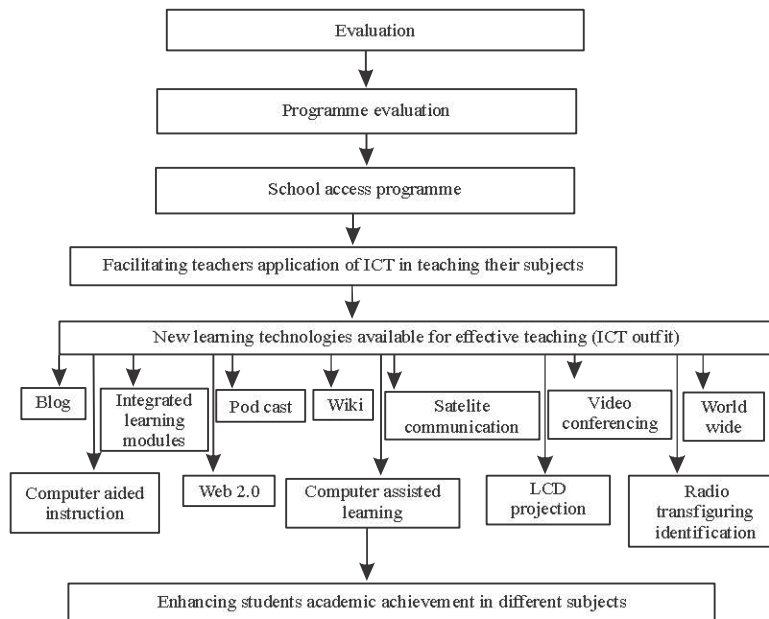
Evaluation

Programme evaluation

School access programme

Facilitating teachers application of ICT in teaching their subjects

New learning technologies available for effective teaching (ICT outfit)

Blog

Integrated learning modules

Pod cast

Wiki

Satelite communication

Video conferencing

World wide

Computer aided instruction

Web 2.0

Computer assisted learning

LCD projection

Radio transfiguring identification

Enhancing students academic achievement in different subjects